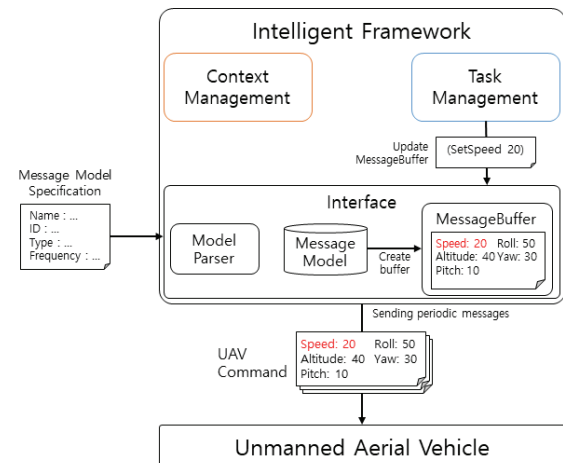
Intelligent Framework

Context Management

Task Management

Update MessageBuffer

(SetSpeed 20)

Message Model Specification

Name : ...
ID : ...
Type : ...
Frequency : ...

Interface

Model Parser

Message Model

Create buffer

MessageBuffer

Speed: 20 Roll: 50
Altitude: 40 Yaw: 30
Pitch: 10

Sending periodic messages

UAV Command

Speed: 20 Roll: 50
Altitude: 40 Yaw: 30
Pitch: 10

Unmanned Aerial Vehicle